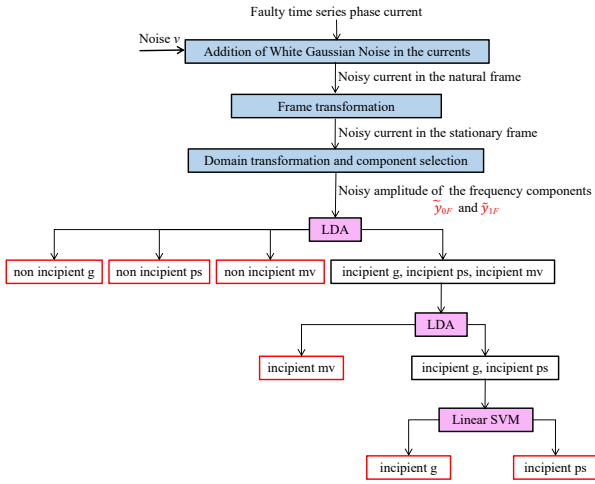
Faulty time series phase current

Noise $v$

Addition of White Gaussian Noise in the currents

Noisy current in the natural frame

Frame transformation

Noisy current in the stationary frame

Domain transformation and component selection

Noisy amplitude of the frequency components $\tilde{y}_{0F}$ and $\tilde{y}_{1F}$

LDA

non incipient g

non incipient ps

non incipient mv

incipient g, incipient ps, incipient mv

LDA

incipient mv

incipient g, incipient ps

Linear SVM

incipient g

incipient ps